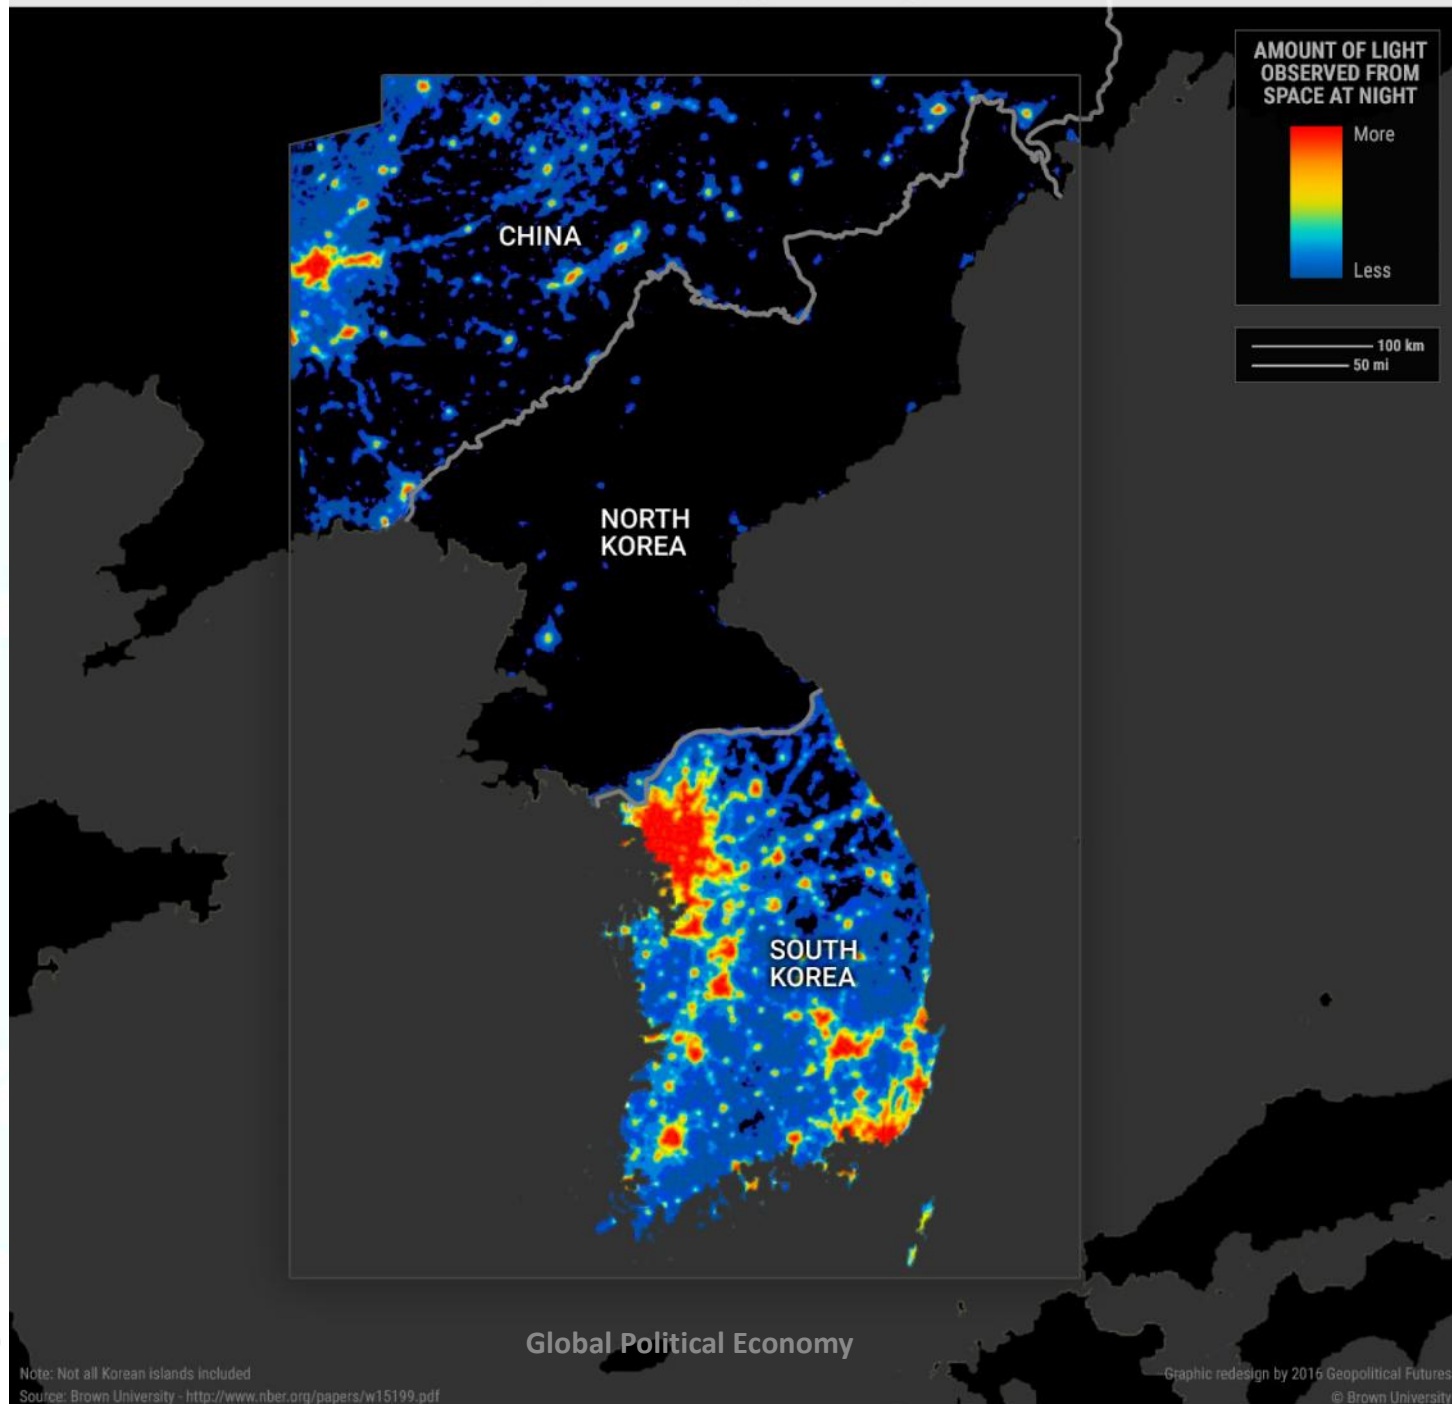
AMOUNT OF LIGHT OBSERVED FROM SPACE AT NIGHT

More

Less

100 km
50 mi

CHINA

NORTH KOREA

SOUTH KOREA

Global Political Economy

Note: Not all Korean islands included
Source: Brown University - http://www.nber.org/papers/w15199.pdf

Graphic redesign by 2016 Geopolitical Futures
© Brown University